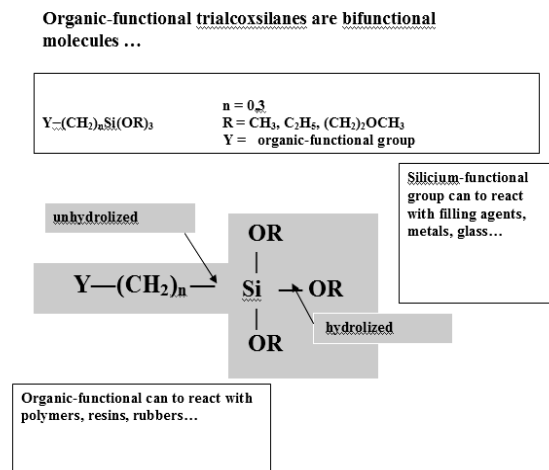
Organic-functional trialcoxsilanes are bifunctional molecules …

$Y—(CH_2)_nSi(OR)_3$

n = 0,3
R = $CH_3$, $C_2H_5$, $(CH_2)_2OCH_3$
Y = organic-functional group

Silicium-functional group can to react with filling agents, metals, glass…

unhydrolized

OR

$Y—(CH_2)_n—$ Si — OR

hydrolized

OR

Organic-functional can to react with polymers, resins, rubbers…